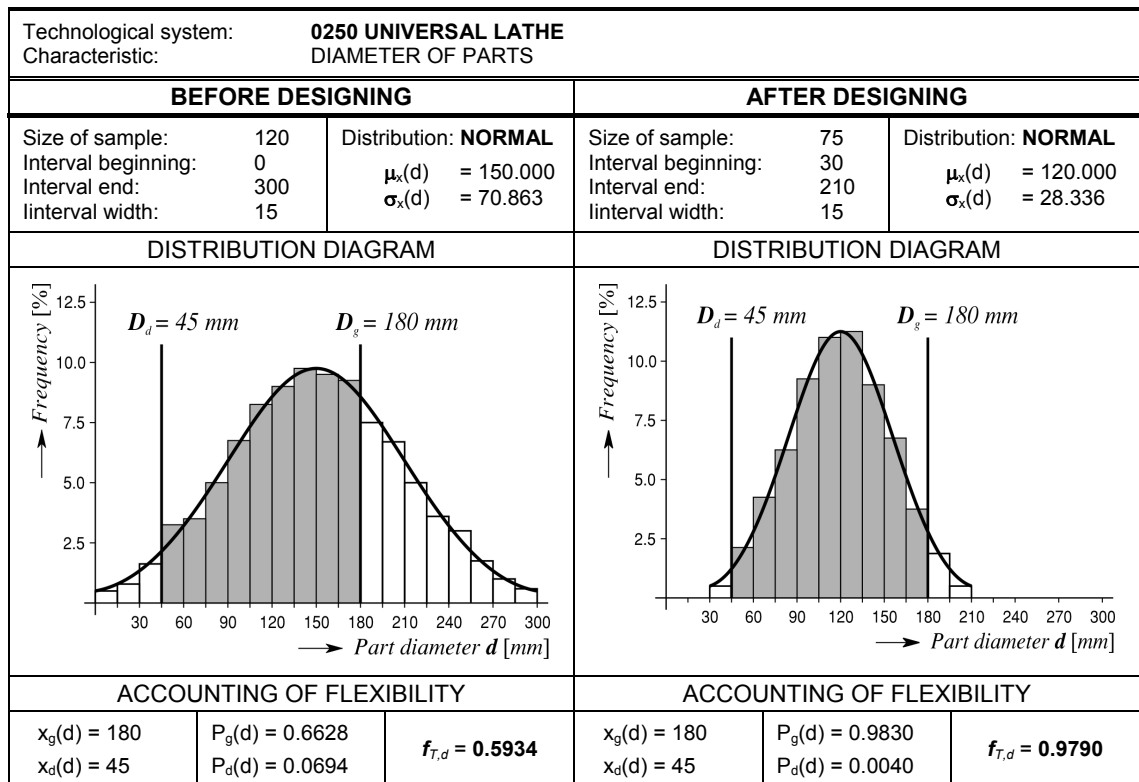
Technological system: **0250 UNIVERSAL LATHE**
Characteristic: DIAMETER OF PARTS

| BEFORE DESIGNING | | AFTER DESIGNING | |
|---|---|---|---|
| Size of sample: 120<br>Interval beginning: 0<br>Interval end: 300<br>Iinterval width: 15 | Distribution: **NORMAL**<br>$\mu_x(d)$ = 150.000<br>$\sigma_x(d)$ = 70.863 | Size of sample: 75<br>Interval beginning: 30<br>Interval end: 210<br>Iinterval width: 15 | Distribution: **NORMAL**<br>$\mu_x(d)$ = 120.000<br>$\sigma_x(d)$ = 28.336 |

DISTRIBUTION DIAGRAM

$D_d = 45$ mm
$D_g = 180$ mm
Frequency [%]
12.5
10.0
7.5
5.0
2.5
30 60 90 120 150 180 210 240 270 300
Part diameter $d$ [mm]

DISTRIBUTION DIAGRAM

$D_d = 45$ mm
$D_g = 180$ mm
Frequency [%]
12.5
10.0
7.5
5.0
2.5
30 60 90 120 150 180 210 240 270 300
Part diameter $d$ [mm]

ACCOUNTING OF FLEXIBILITY

| $x_g(d)$ = 180<br>$x_d(d)$ = 45 | $P_g(d)$ = 0.6628<br>$P_d(d)$ = 0.0694 | $f_{T,d}$ = **0.5934** |
|---|---|---|

ACCOUNTING OF FLEXIBILITY

| $x_g(d)$ = 180<br>$x_d(d)$ = 45 | $P_g(d)$ = 0.9830<br>$P_d(d)$ = 0.0040 | $f_{T,d}$ = **0.9790** |
|---|---|---|